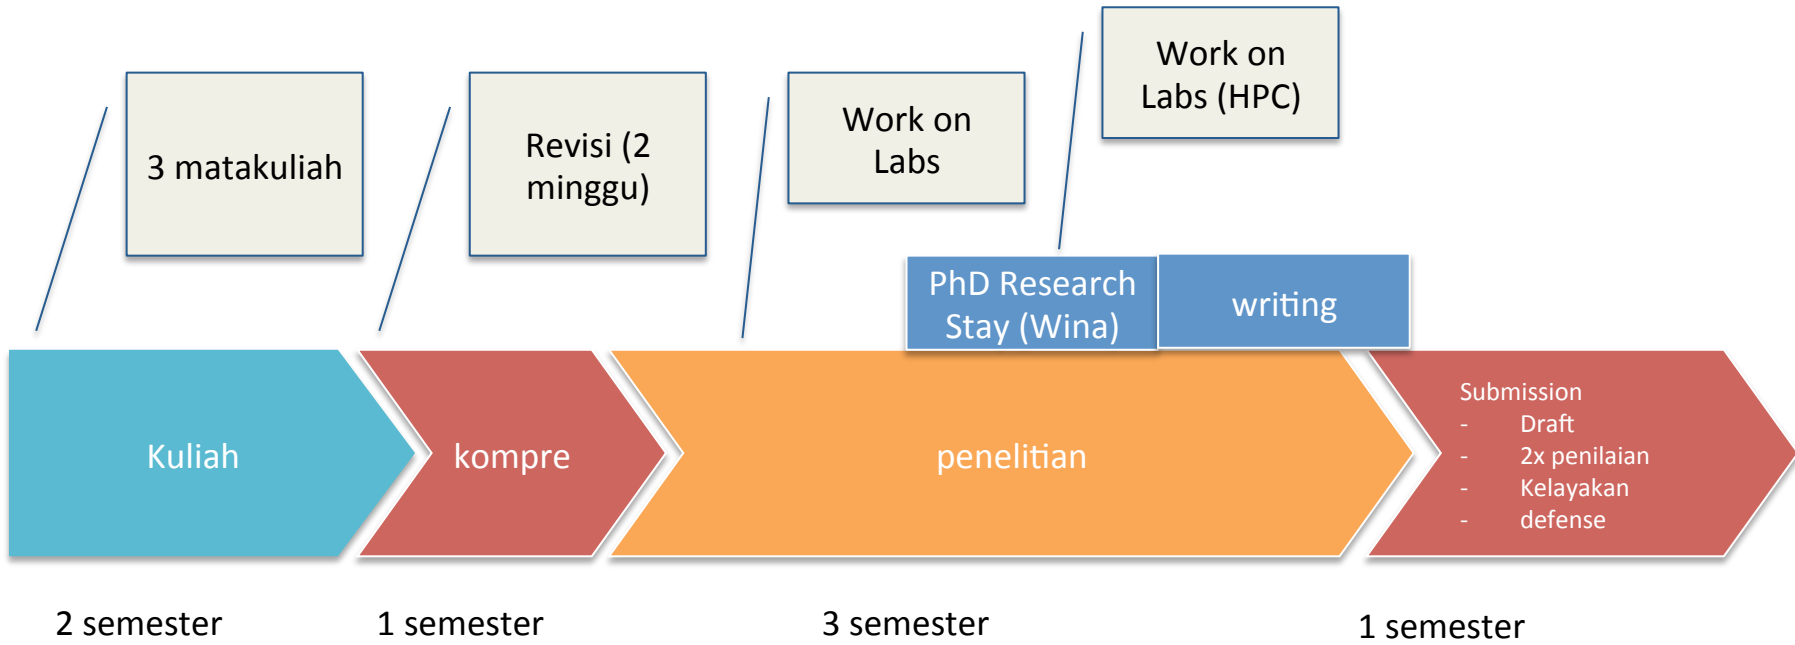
3 matakuliah

Revisi (2 minggu)

Work on Labs

Work on Labs (HPC)

PhD Research Stay (Wina)

writing

Kuliah

kompre

penelitian

Submission
- Draft
- 2x penilaian
- Kelayakan
- defense

2 semester

1 semester

3 semester

1 semester